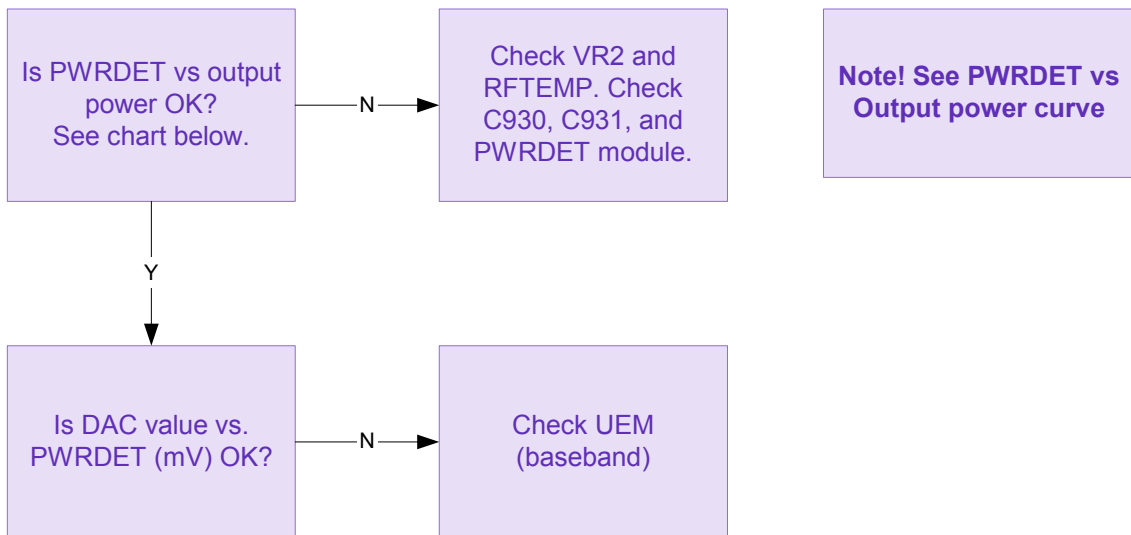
Is PWRDET vs output power OK?
See chart below.

N

Check VR2 and RFTEMP. Check C930, C931, and PWRDET module.

Note! See PWRDET vs Output power curve

Y

Is DAC value vs. PWRDET (mV) OK?

N

Check UEM (baseband)